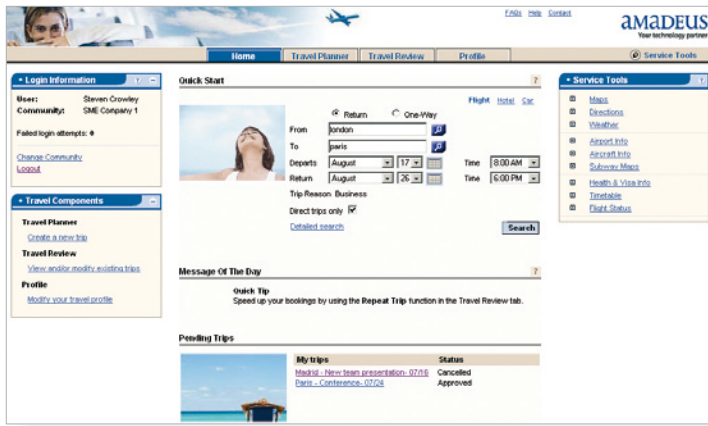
FAQs Help Contact

amadeus
Your technology partner

Home | Travel Planner | Travel Review | Profile

Service Tools

Login Information ? –

User: Steven Crowley
Community: SME Company 1

Failed login attempts: 0

Change Community
Logout

Travel Components –

Travel Planner
Create a new trip

Travel Review
View and/or modify existing trips

Profile
Modify your travel profile

Quick Start ?

Flight Hotel Car

Return One-Way

From london
To paris
Departs August 17 Time 8:00 AM
Return August 26 Time 6:00 PM
Trip Reason Business
Direct trips only
Detailed search
Search

Message Of The Day ?

Quick Tip
Speed up your bookings by using the Repeat Trip function in the Travel Review tab.

Pending Trips

| My trips | Status |
|---|---|
| Madrid - New team presentation - 07/16 | Cancelled |
| Paris - Conference - 07/24 | Approved |

Service Tools ? –

Maps
Directions
Weather

Airport Info
Aircraft Info
Subway Maps

Health & Visa Info
Timetable
Flight Status